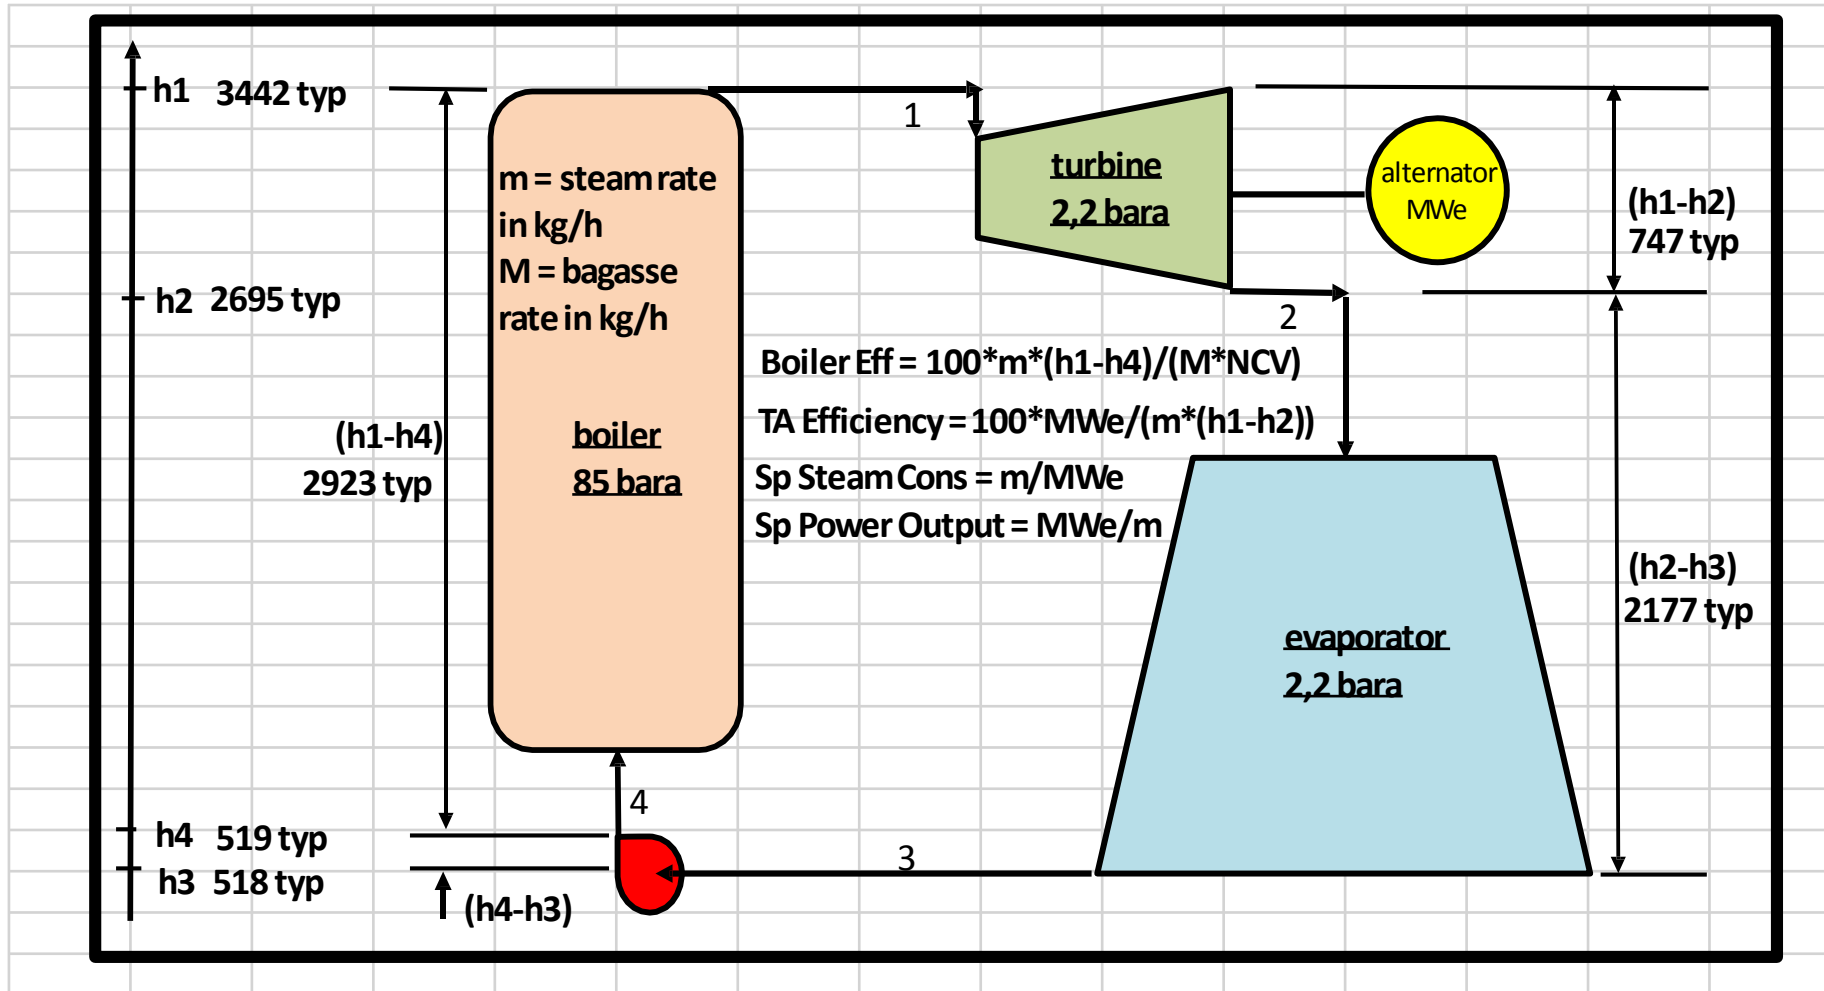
h1 3442 typ

h2 2695 typ

h4 519 typ

h3 518 typ

(h1-h4)
2923 typ

m = steam rate in kg/h
M = bagasse rate in kg/h

boiler
85 bara

1

turbine
2,2 bara

alternator
MWe

(h1-h2)
747 typ

2

Boiler Eff = 100*m*(h1-h4)/(M*NCV)
TA Efficiency = 100*MWe/(m*(h1-h2))
Sp Steam Cons = m/MWe
Sp Power Output = MWe/m

evaporator
2,2 bara

(h2-h3)
2177 typ

4

3

(h4-h3)